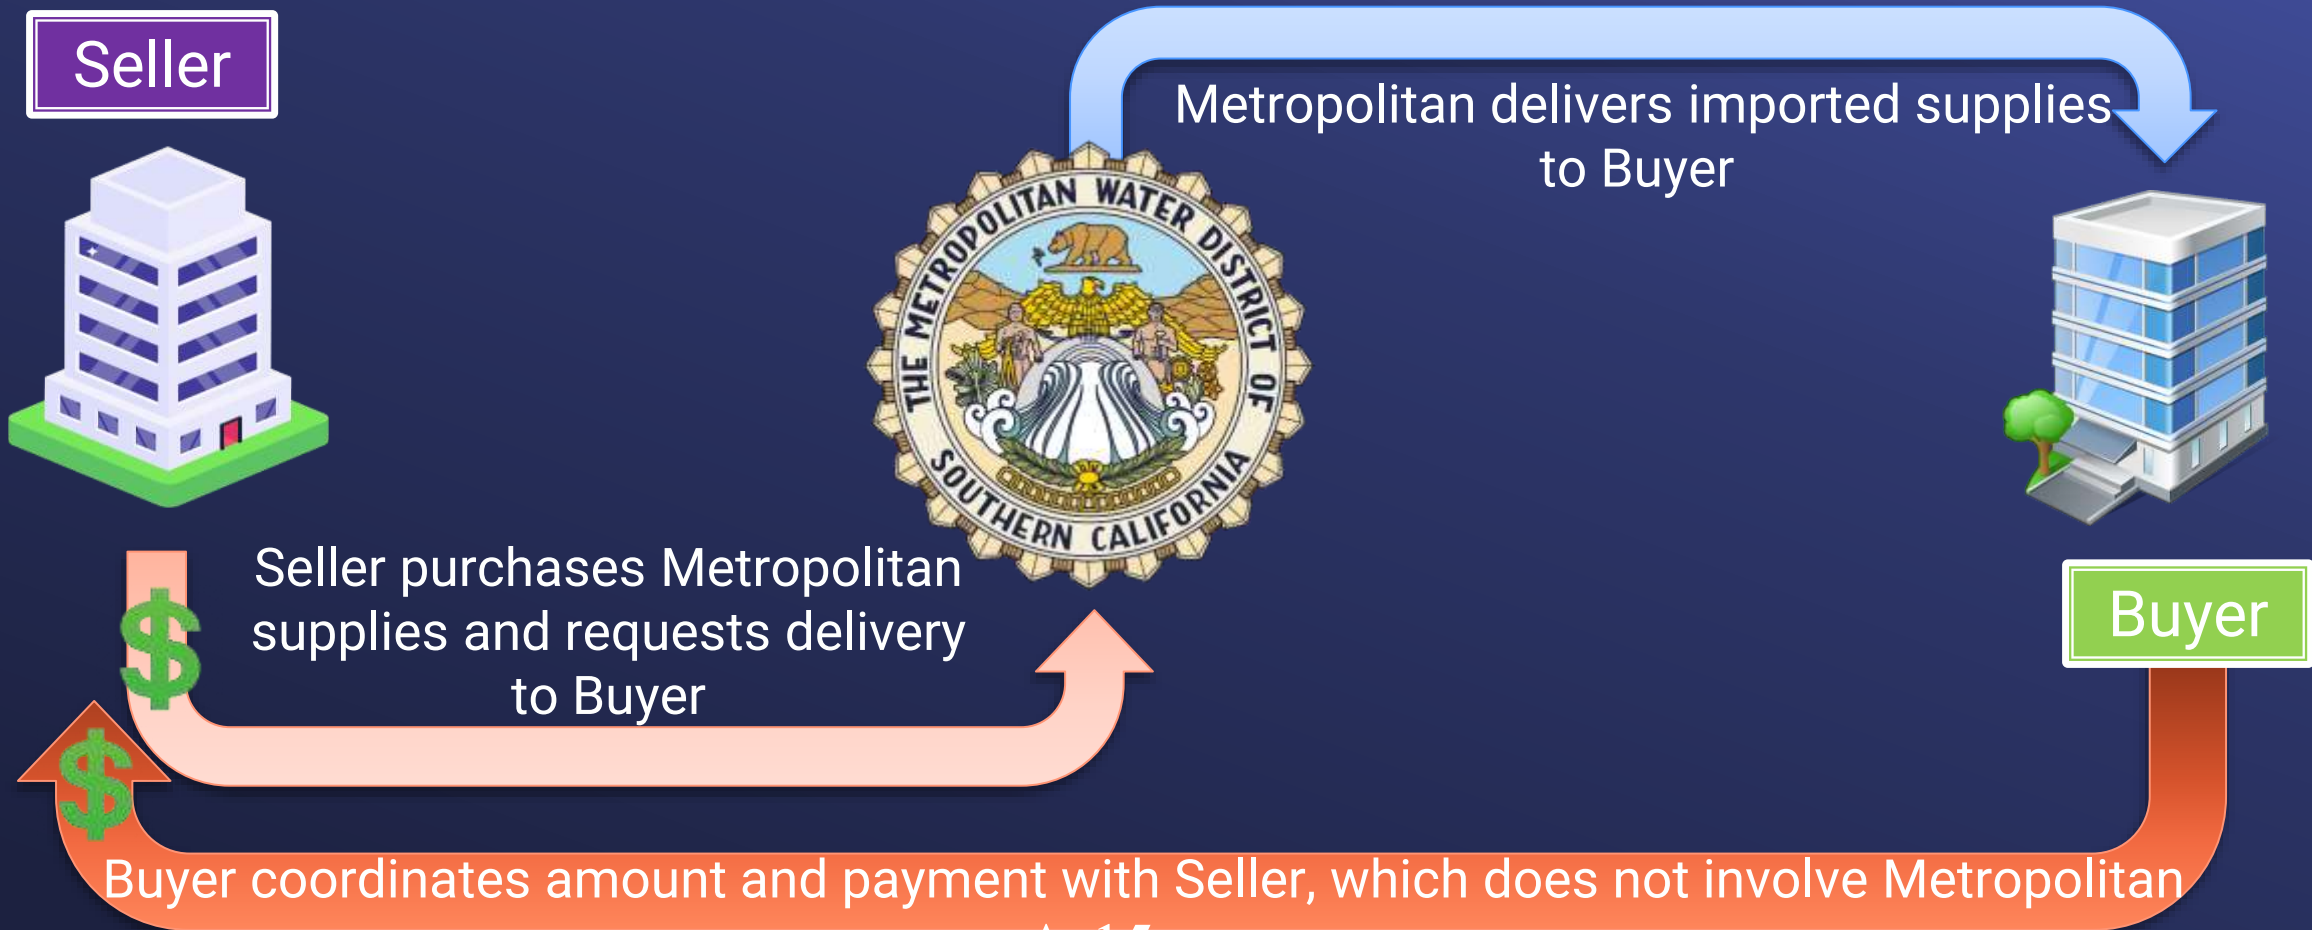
Seller

Metropolitan delivers imported supplies to Buyer

THE METROPOLITAN WATER DISTRICT OF SOUTHERN CALIFORNIA

Seller purchases Metropolitan supplies and requests delivery to Buyer

$

$

Buyer

Buyer coordinates amount and payment with Seller, which does not involve Metropolitan

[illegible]